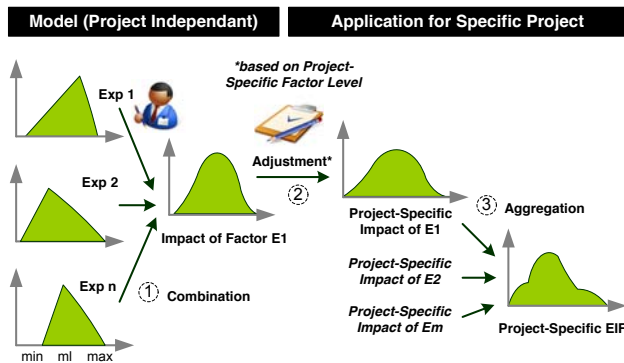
Model (Project Independant)

Application for Specific Project

*based on Project-Specific Factor Level

Exp 1

Exp 2

Exp n

Adjustment*

② 

Impact of Factor E1

① Combination

Project-Specific Impact of E1

③ Aggregation

Project-Specific Impact of E2

Project-Specific Impact of Em

Project-Specific EIF

min ml max